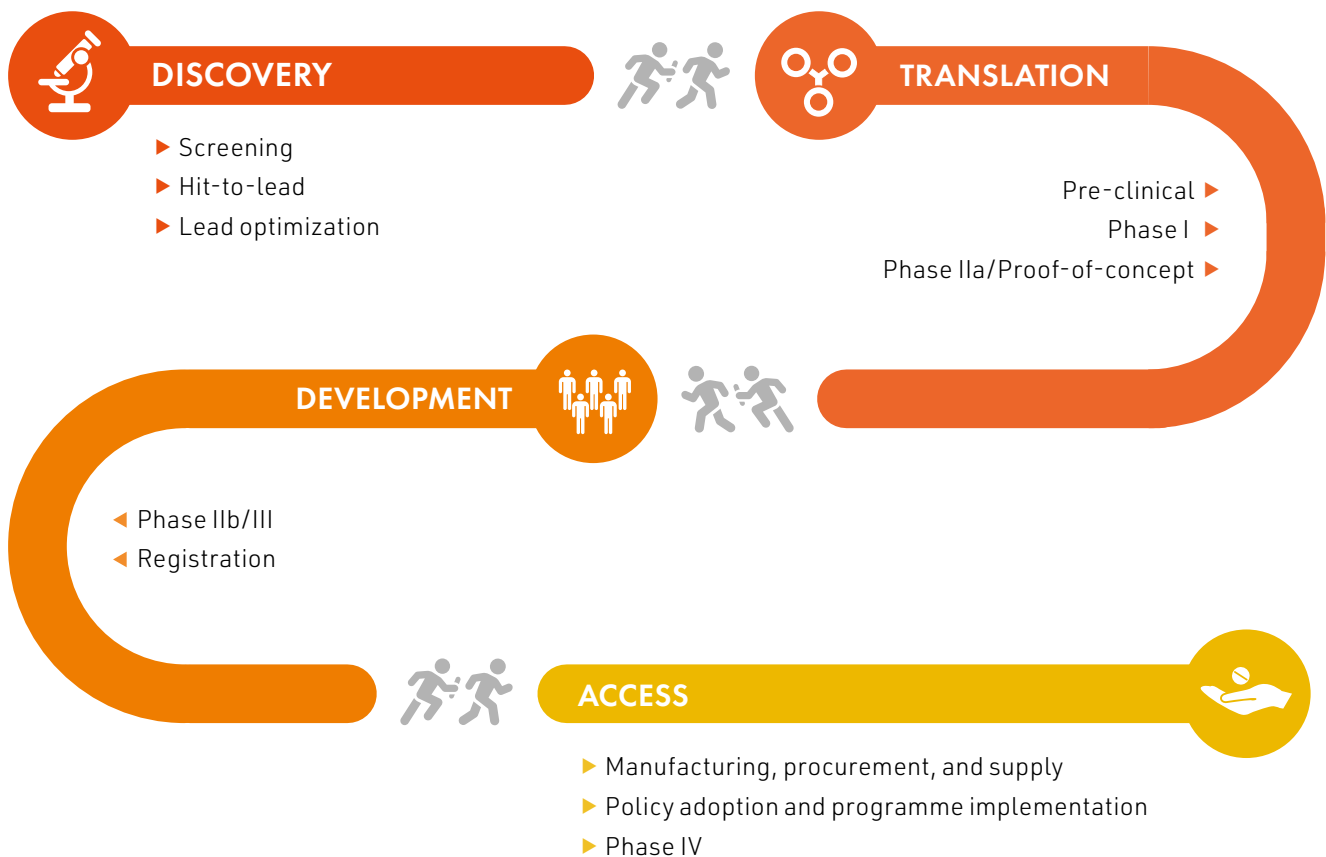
DISCOVERY

Screening
Hit-to-lead
Lead optimization

TRANSLATION

Pre-clinical
Phase I
Phase IIa/Proof-of-concept

DEVELOPMENT

Phase IIb/III
Registration

ACCESS

Manufacturing, procurement, and supply
Policy adoption and programme implementation
Phase IV